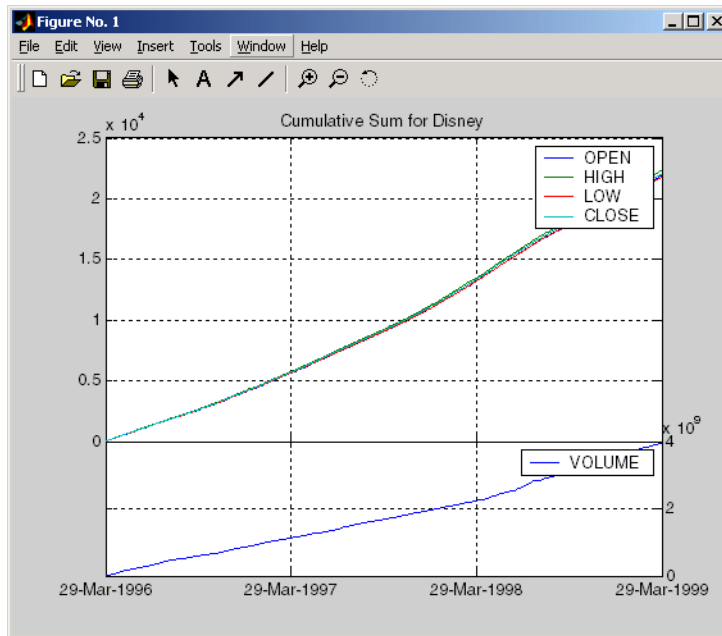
Figure No. 1

File Edit View Insert Tools Window Help

Cumulative Sum for Disney

$\times 10^4$

2.5
2
1.5
1
0.5
0

OPEN
HIGH
LOW
CLOSE

$\times 10^9$

4
2
0

VOLUME

29-Mar-1996
29-Mar-1997
29-Mar-1998
29-Mar-1999